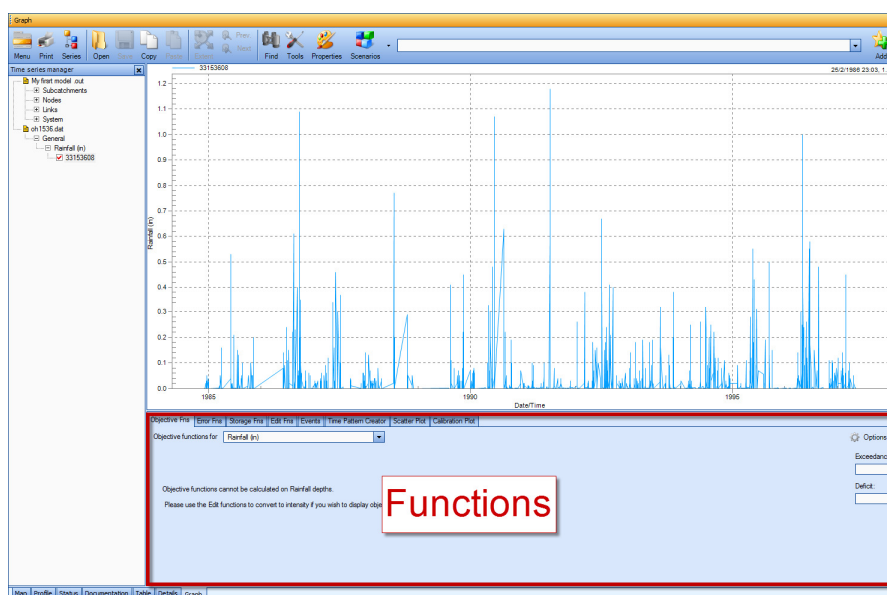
Graph

Menu Print Series Open Save Copy Paste Prev Next Find Tools Properties Scenarios Add

Time series manager

My first model .out
Subcatchments
Nodes
Links
System
oh1536.dat
General
Rainfall (in)
33153608

33153608

25/2/1986 23:03, 1.

Rainfall (in)

1.2
1.1
1.0
0.9
0.8
0.7
0.6
0.5
0.4
0.3
0.2
0.1
0.0

1985 1990 1995

Date/Time

Objective Fns | Error Fns | Storage Fns | Edit Fns | Events | Time Pattern Creator | Scatter Plot | Calibration Plot

Objective functions for Rainfall (in)

Options

Exceedanc

Deficit:

Objective functions cannot be calculated on Rainfall depths.

Please use the Edit functions to convert to intensity if you wish to display obje

Functions

Map | Profile | Status | Documentation | Table | Details | Graph